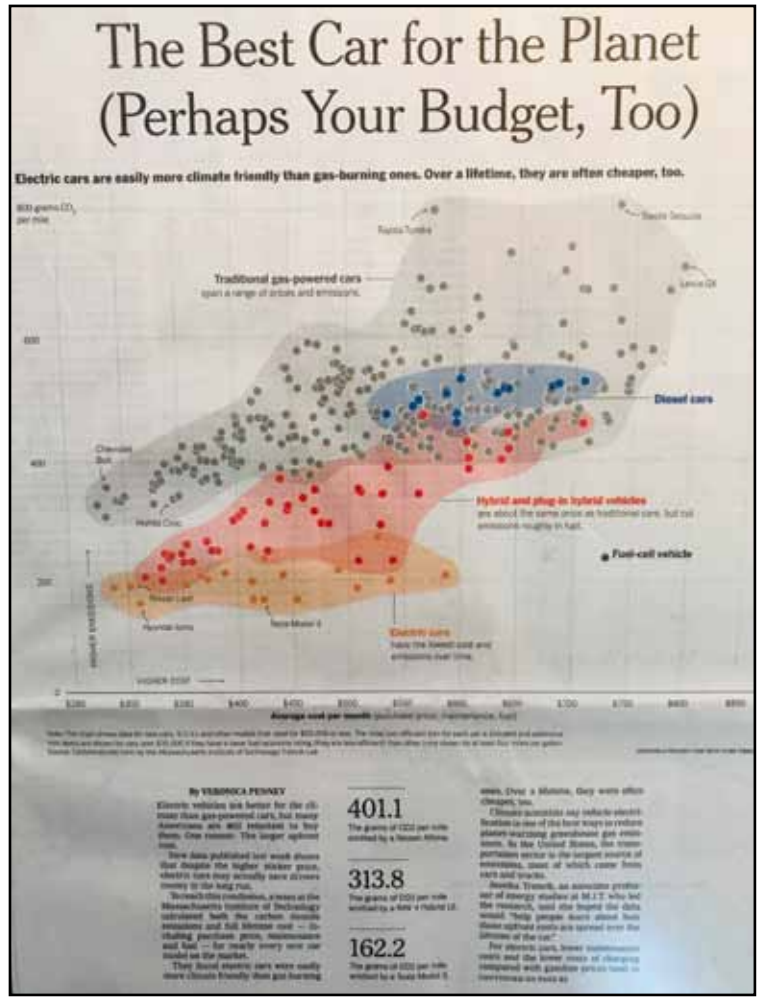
The Best Car for the Planet (Perhaps Your Budget, Too)

Electric cars are easily more climate friendly than gas-burning ones. Over a lifetime, they are often cheaper, too.

800 grams $CO_2$ per mile

Toyota Tundra

Traditional gas-powered cars span a range of prices and emissions.

Lexus GX

600

Diesel cars

Chevrolet Spark

400

Honda Civic

Hybrid and plug-in hybrid vehicles are about the same price as traditional cars, but cut emissions roughly in half.

Fuel-cell vehicle

200

Nissan Leaf

Hyundai Ioniq

Tesla Model 3

Electric cars have the lowest cost and emissions over time.

HIGHER COST

0

$200 $300 $350 $400 $450 $500 $550 $600 $650 $700 $750 $800 $850

Average cost per month (purchase price, maintenance, fuel)

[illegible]

By VERONICA PENNEY

Electric vehicles are better for the climate than gas-powered cars, but many Americans are still reluctant to buy them. One reason: The larger upfront cost.

New data published last week shows that despite the higher sticker price, electric cars may actually save drivers money in the long run.

To reach this conclusion, a team at the Massachusetts Institute of Technology calculated both the carbon dioxide emissions and full lifetime cost — including purchase price, maintenance and fuel — for nearly every new car model on the market.

They found electric cars were easily more climate friendly than gas-burning

401.1
The grams of CO2 per mile emitted by a Nissan Altima.

313.8
The grams of CO2 per mile emitted by a BMW i3 Hybrid LE.

162.2
The grams of CO2 per mile emitted by a Tesla Model 3.

ones. Over a lifetime, they were often cheaper, too.

Climate scientists say vehicle electrification is one of the best ways to reduce planet-warming greenhouse gas emissions. In the United States, the transportation sector is the largest source of emissions, most of which come from cars and trucks.

Jessika Trancik, an associate professor of energy studies at M.I.T. who led the research, said she hoped the data would "help people learn about how these upfront costs are spread over the lifetime of the car."

For electric cars, lower maintenance costs and the lower costs of charging compared with gasoline prices tend to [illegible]